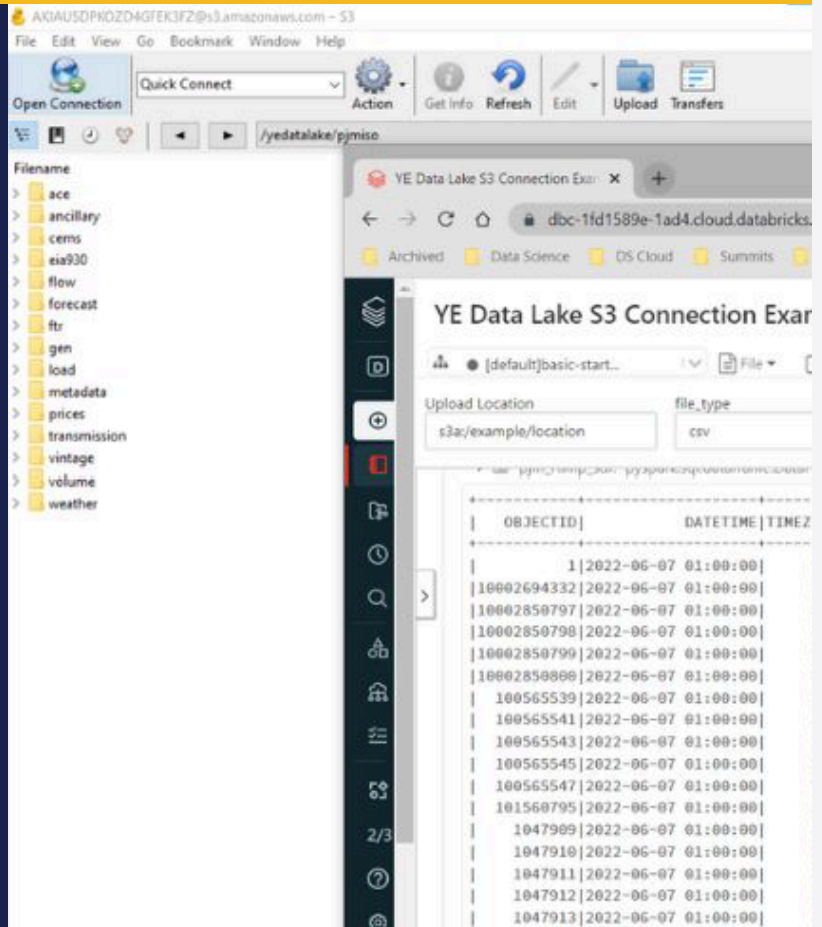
AKIAUSDPKOZD4GFEK3FZ@s3.amazonaws.com – S3

File Edit View Go Bookmark Window Help

Open Connection Quick Connect Action Get Info Refresh Edit Upload Transfers

/yedatalake/pjmiso

Filename
ace
ancillary
cems
eia930
flow
forecast
ftr
gen
load
metadata
prices
transmission
vintage
volume
weather

YE Data Lake S3 Connection Exa ×

dbc-1fd1589e-1ad4.cloud.databricks.

Archived Data Science DS Cloud Summits

YE Data Lake S3 Connection Exar

[default]basic-start... File

Upload Location
s3a:/example/location

file_type
csv

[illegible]

| OBJECTID| DATETIME|TIMEZ
| 1|2022-06-07 01:00:00|
|10002694332|2022-06-07 01:00:00|
|10002850797|2022-06-07 01:00:00|
|10002850798|2022-06-07 01:00:00|
|10002850799|2022-06-07 01:00:00|
|10002850800|2022-06-07 01:00:00|
| 100565539|2022-06-07 01:00:00|
| 100565541|2022-06-07 01:00:00|
| 100565543|2022-06-07 01:00:00|
| 100565545|2022-06-07 01:00:00|
| 100565547|2022-06-07 01:00:00|
| 101560795|2022-06-07 01:00:00|
| 1047909|2022-06-07 01:00:00|
| 1047910|2022-06-07 01:00:00|
| 1047911|2022-06-07 01:00:00|
| 1047912|2022-06-07 01:00:00|
| 1047913|2022-06-07 01:00:00|

2/3